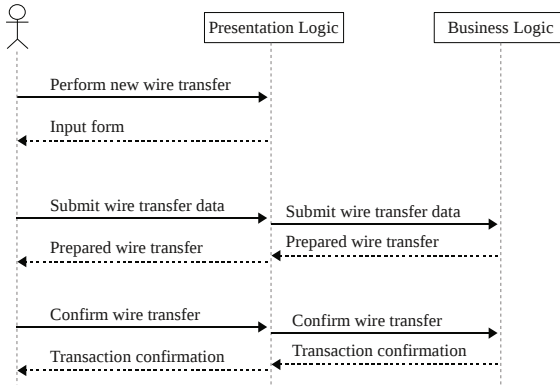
Presentation Logic

Business Logic

Perform new wire transfer

Input form

Submit wire transfer data

Submit wire transfer data

Prepared wire transfer

Prepared wire transfer

Confirm wire transfer

Confirm wire transfer

Transaction confirmation

Transaction confirmation